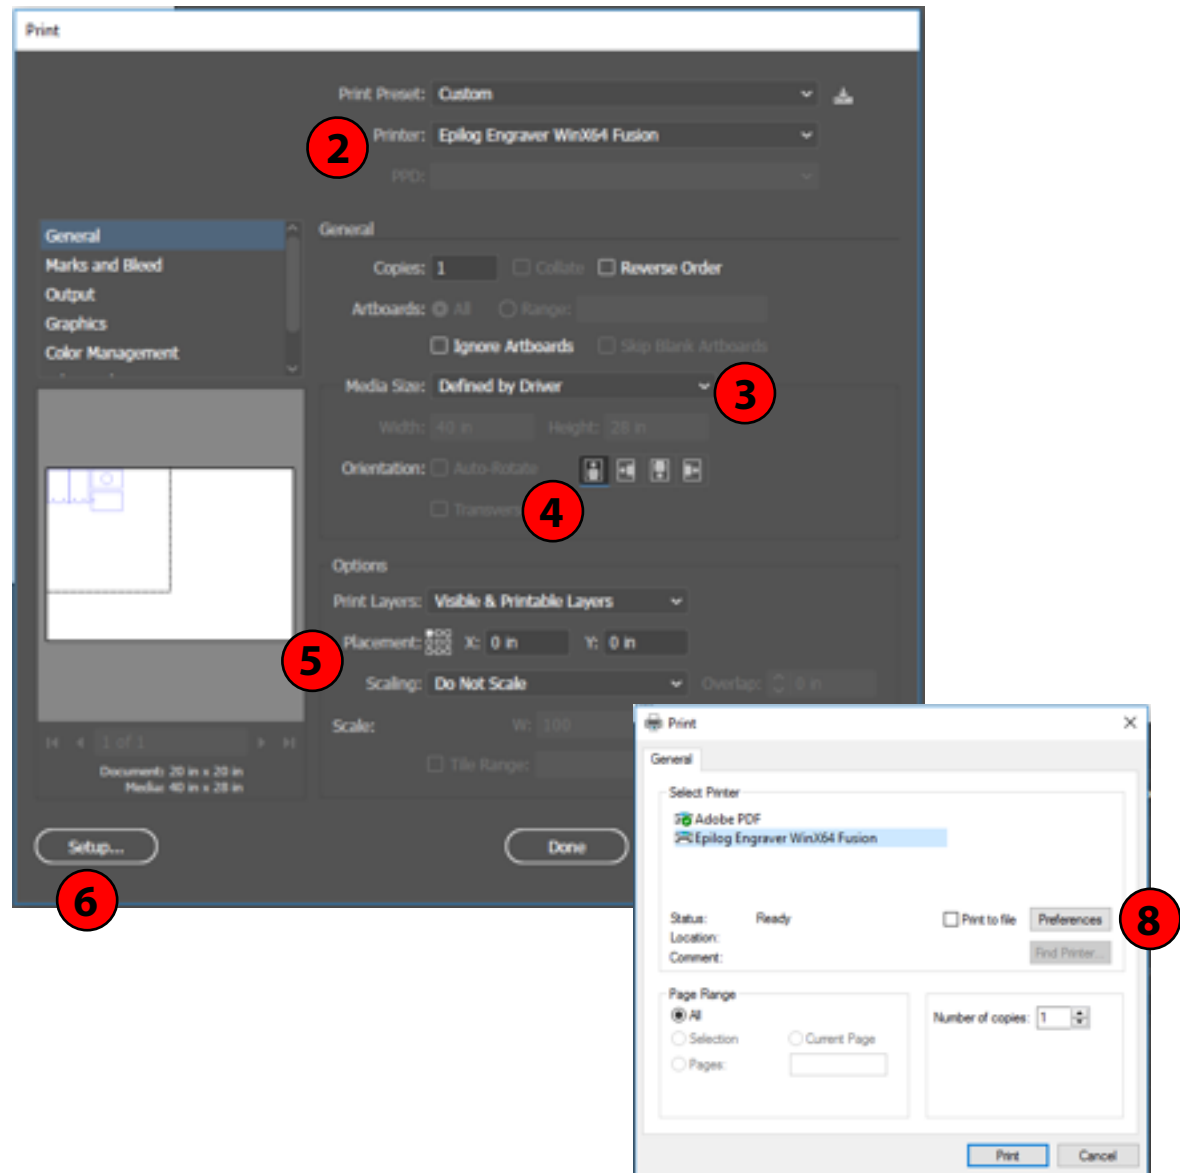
Print

Print Preset: Custom

2

Printer: Epilog Engraver WinX64 Fusion

PPD:

General
Marks and Bleed
Output
Graphics
Color Management

General

Copies: 1 Collate Reverse Order

Artboards: All Range:

Ignore Artboards Skip Blank Artboards

Media Size: Defined by Driver

3

Width: 40 in Height: 28 in

Orientation: Auto-Rotate

Transverse

4

Options

Print Layers: Visible & Printable Layers

5

Placement: X: 0 in Y: 0 in

Scaling: Do Not Scale Overlap: 0 in

Scale: W: 100

Tile Range:

1 of 1

Document: 20 in x 20 in
Media: 40 in x 28 in

Setup...

Done

6

Print

General

Select Printer

Adobe PDF
Epilog Engraver WinX64 Fusion

Status: Ready
Location:
Comment:

Print to file

Preferences

8

Find Printer...

Page Range

All

Selection Current Page

Pages:

Number of copies: 1

Print Cancel